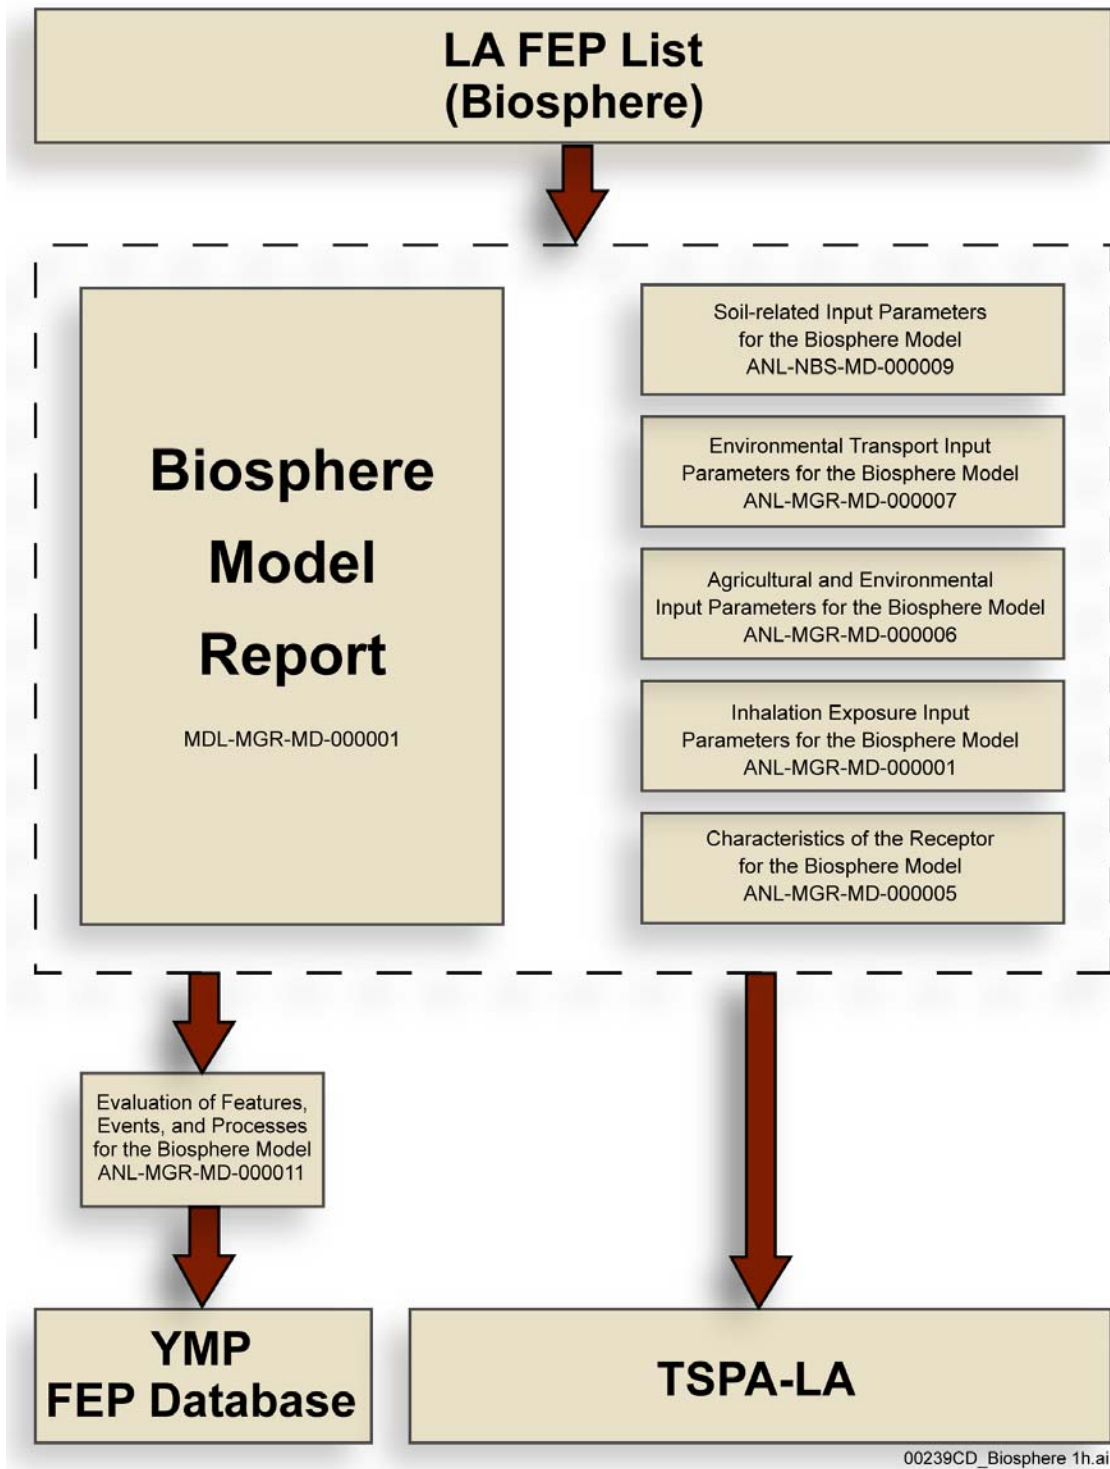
LA FEP List
(Biosphere)

Biosphere
Model
Report

MDL-MGR-MD-000001

Soil-related Input Parameters
for the Biosphere Model
ANL-NBS-MD-000009

Environmental Transport Input
Parameters for the Biosphere Model
ANL-MGR-MD-000007

Agricultural and Environmental
Input Parameters for the Biosphere Model
ANL-MGR-MD-000006

Inhalation Exposure Input
Parameters for the Biosphere Model
ANL-MGR-MD-000001

Characteristics of the Receptor
for the Biosphere Model
ANL-MGR-MD-000005

Evaluation of Features,
Events, and Processes
for the Biosphere Model
ANL-MGR-MD-000011

YMP
FEP Database

TSPA-LA

00239CD_Biosphere 1h.ai